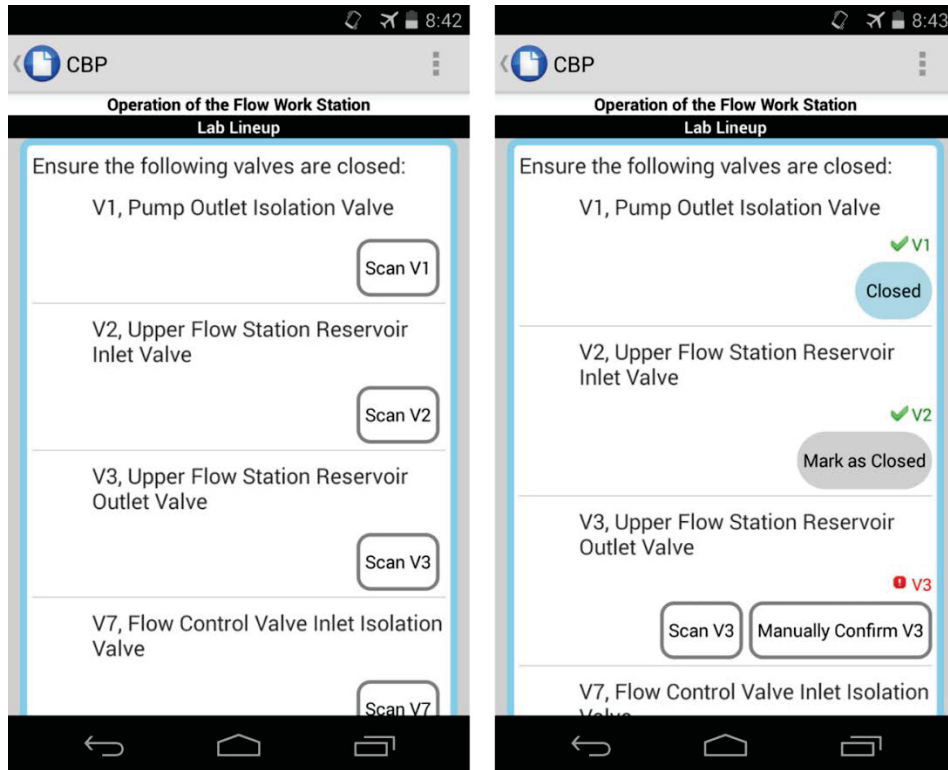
8:42

CBP

Operation of the Flow Work Station
Lab Lineup

Ensure the following valves are closed:

V1, Pump Outlet Isolation Valve

Scan V1

V2, Upper Flow Station Reservoir Inlet Valve

Scan V2

V3, Upper Flow Station Reservoir Outlet Valve

Scan V3

V7, Flow Control Valve Inlet Isolation Valve

Scan V7

8:43

CBP

Operation of the Flow Work Station
Lab Lineup

Ensure the following valves are closed:

V1, Pump Outlet Isolation Valve

V1

Closed

V2, Upper Flow Station Reservoir Inlet Valve

V2

Mark as Closed

V3, Upper Flow Station Reservoir Outlet Valve

V3

Scan V3 Manually Confirm V3

V7, Flow Control Valve Inlet Isolation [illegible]